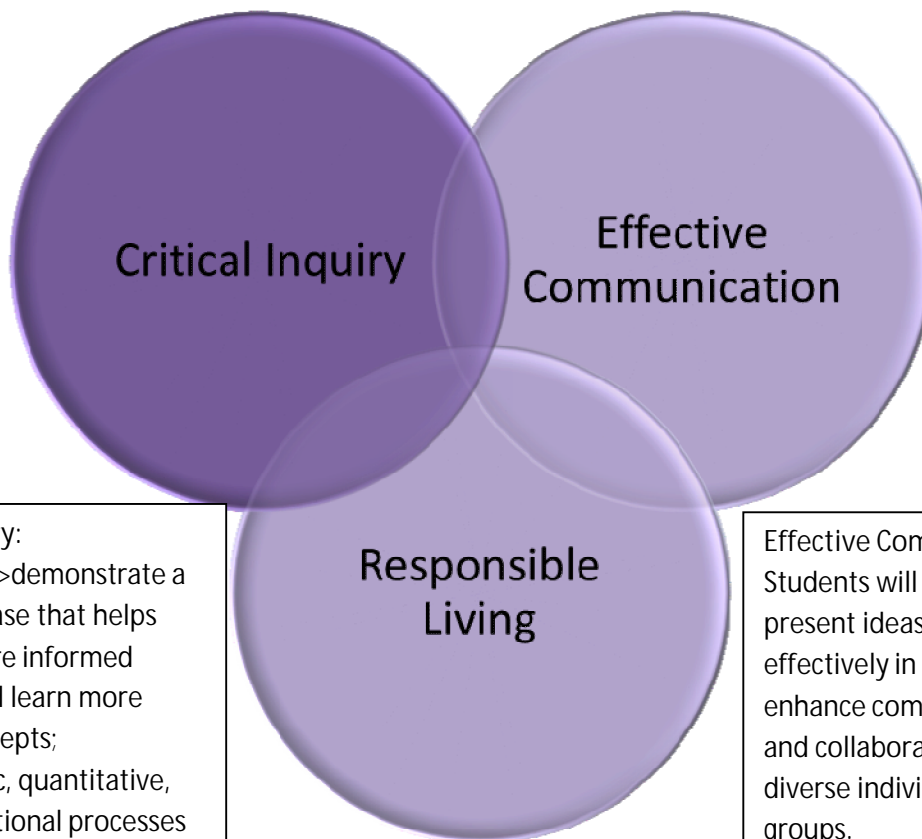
Critical Inquiry

Effective Communication

Responsible Living

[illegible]y:
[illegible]>demonstrate a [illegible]nse that helps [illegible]re informed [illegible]d learn more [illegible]epts;
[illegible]c, quantitative, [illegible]tional processes

Effective Com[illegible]
Students will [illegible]
present ideas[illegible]
effectively in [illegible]
enhance com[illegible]
and collabora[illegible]
diverse indivi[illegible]
groups.